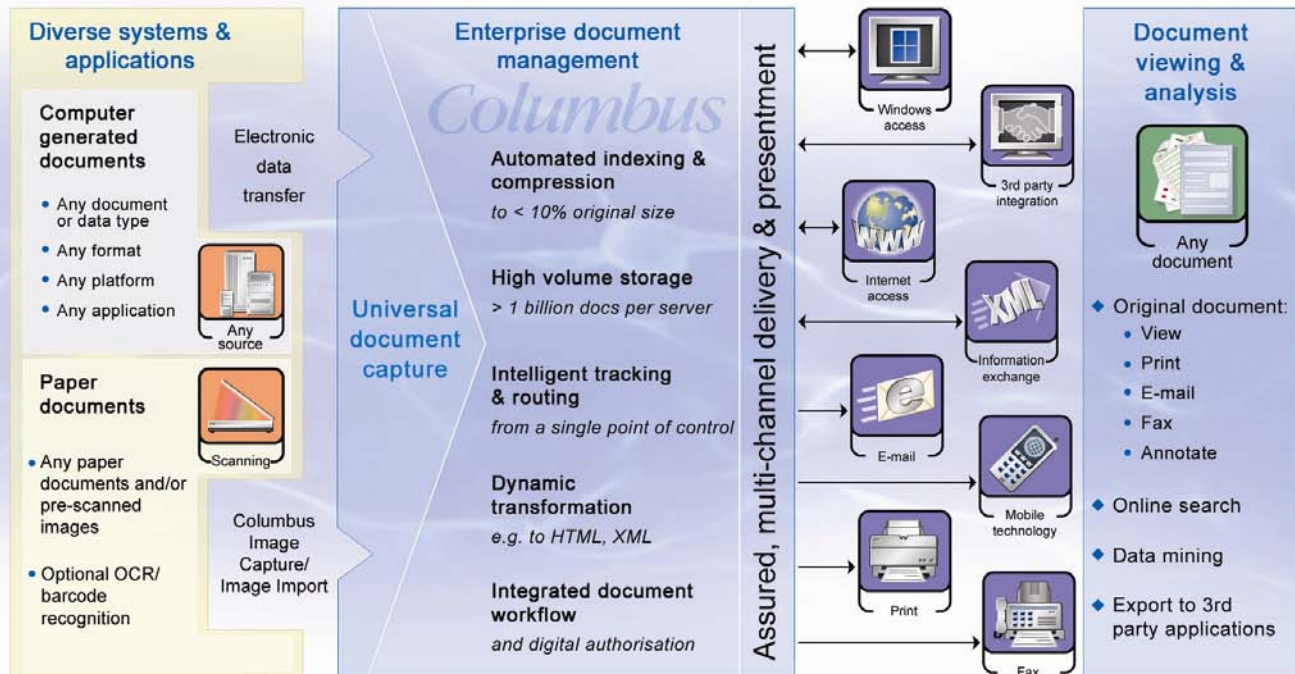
Diverse systems & applications

Computer generated documents

• Any document or data type
• Any format
• Any platform
• Any application

Any source

Electronic data transfer

Paper documents

Scanning

• Any paper documents and/or pre-scanned images
• Optional OCR/ barcode recognition

Columbus Image Capture/ Image Import

Enterprise document management

Columbus

Universal document capture

Automated indexing & compression
to < 10% original size

High volume storage
> 1 billion docs per server

Intelligent tracking & routing
from a single point of control

Dynamic transformation
e.g. to HTML, XML

Integrated document workflow
and digital authorisation

Assured, multi-channel delivery & presentment

Windows access

3rd party integration

Internet access

Information exchange

E-mail

Mobile technology

Print

Fax

Document viewing & analysis

Any document

◆ Original document:
• View
• Print
• E-mail
• Fax
• Annotate

◆ Online search

◆ Data mining

◆ Export to 3rd party applications